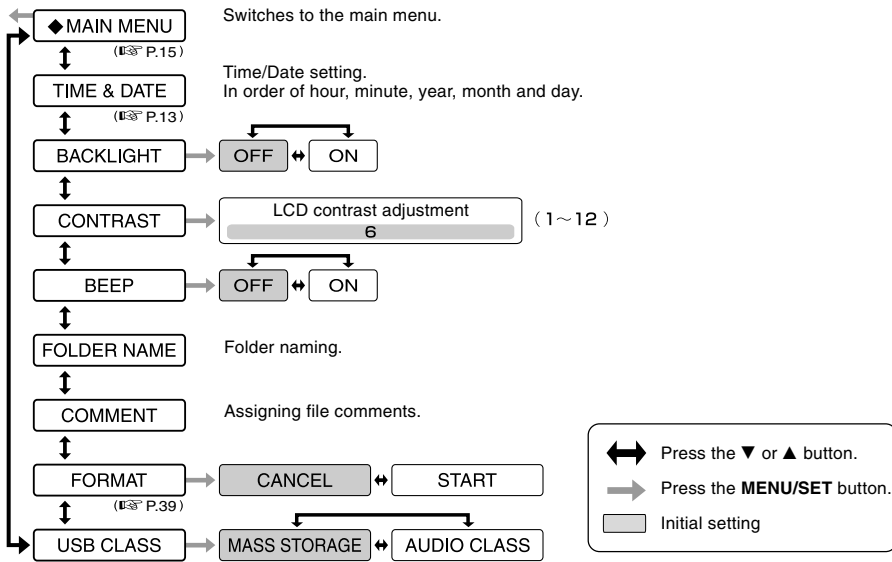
◆MAIN MENU
(☞ P.15)
Switches to the main menu.

TIME & DATE
(☞ P.13)
Time/Date setting.
In order of hour, minute, year, month and day.

BACKLIGHT
OFF ON

CONTRAST
LCD contrast adjustment
6
(1～12)

BEEP
OFF ON

FOLDER NAME
Folder naming.

COMMENT
Assigning file comments.

FORMAT
(☞ P.39)
CANCEL START

USB CLASS
MASS STORAGE AUDIO CLASS

Press the ▼ or ▲ button.
Press the **MENU/SET** button.
Initial setting